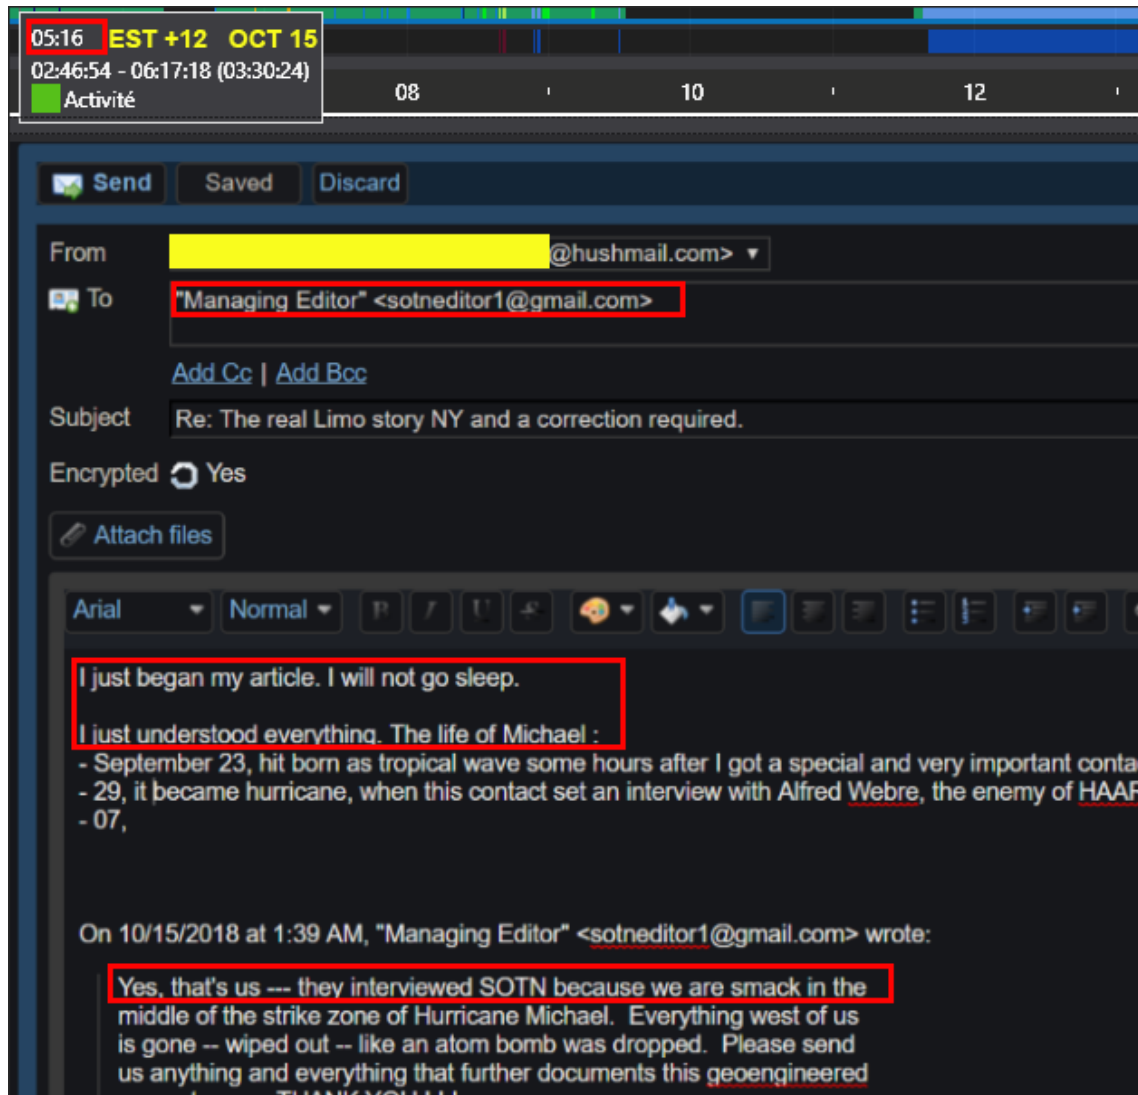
05:16 EST +12 OCT 15
02:46:54 - 06:17:18 (03:30:24)
Activité

08 10 12

Send Saved Discard

From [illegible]@hushmail.com> ▾

To "Managing Editor" <sotneditor1@gmail.com>

Add Cc | Add Bcc

Subject Re: The real Limo story NY and a correction required.

Encrypted Yes

Attach files

Arial Normal

I just began my article. I will not go sleep.

I just understood everything. The life of Michael :
- September 23, hit born as tropical wave some hours after I got a special and very important conta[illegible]
- 29, it became hurricane, when this contact set an interview with Alfred Webre, the enemy of HAA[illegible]
- 07,

On 10/15/2018 at 1:39 AM, "Managing Editor" <sotneditor1@gmail.com> wrote:

Yes, that's us --- they interviewed SOTN because we are smack in the middle of the strike zone of Hurricane Michael. Everything west of us is gone -- wiped out -- like an atom bomb was dropped. Please send us anything and everything that further documents this geoengineered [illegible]